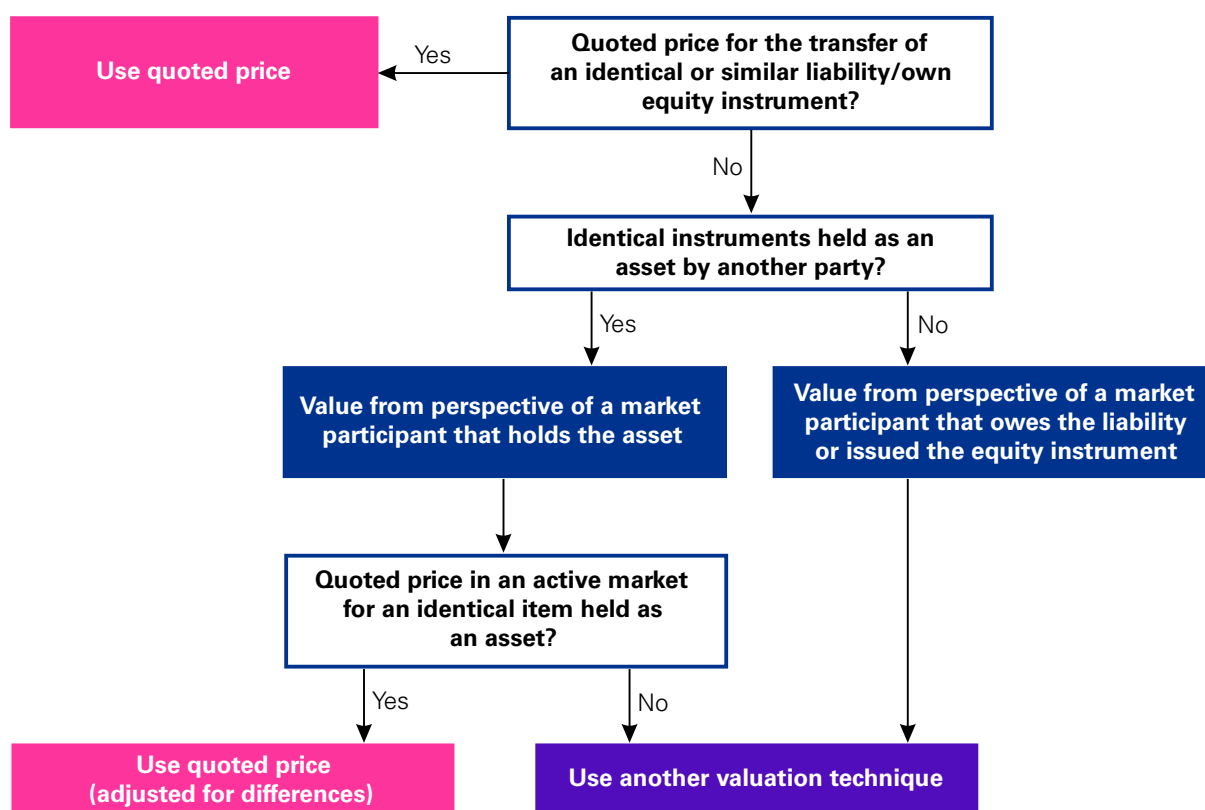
Quoted price for the transfer of an identical or similar liability/own equity instrument?

Yes

Use quoted price

No

Identical instruments held as an asset by another party?

Yes

No

Value from perspective of a market participant that holds the asset

Value from perspective of a market participant that owes the liability or issued the equity instrument

Quoted price in an active market for an identical item held as an asset?

Yes

No

Use quoted price (adjusted for differences)

Use another valuation technique